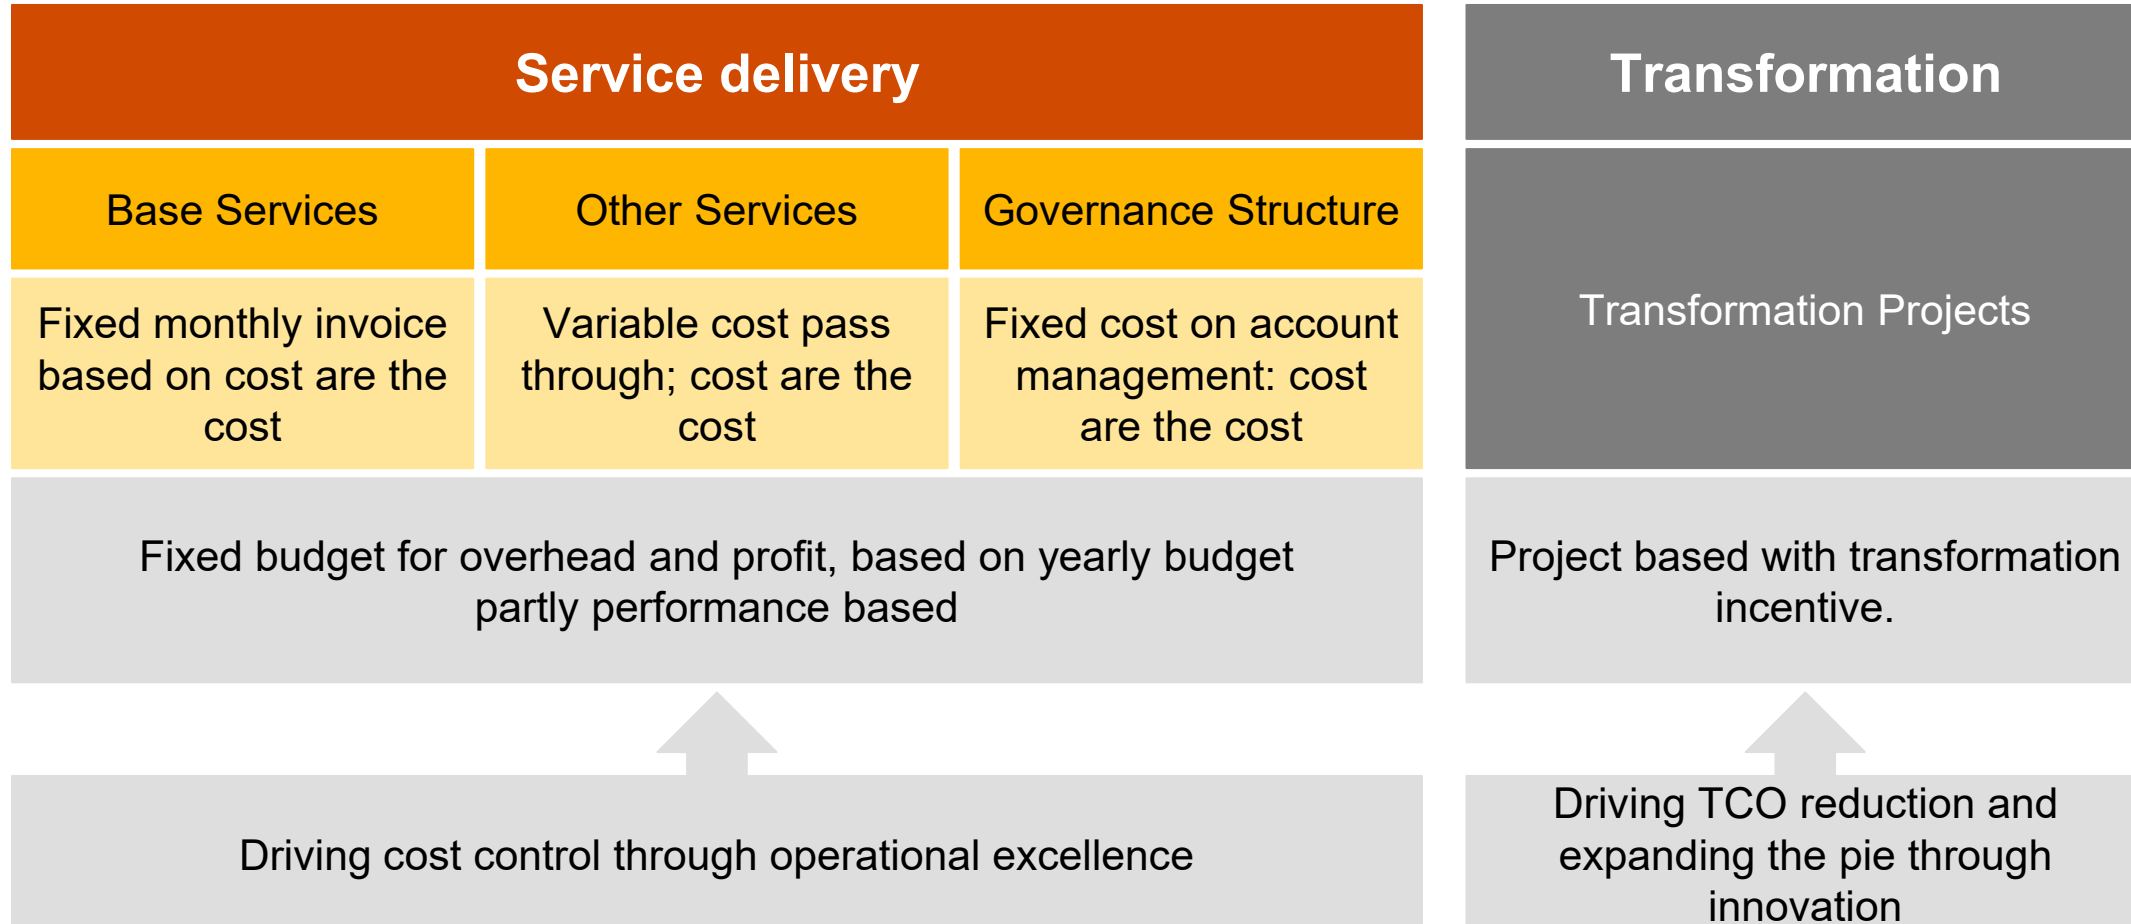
Service delivery

Transformation

Base Services

Other Services

Governance Structure

Fixed monthly invoice based on cost are the cost

Variable cost pass through; cost are the cost

Fixed cost on account management: cost are the cost

Transformation Projects

Fixed budget for overhead and profit, based on yearly budget partly performance based

Project based with transformation incentive.

Driving cost control through operational excellence

Driving TCO reduction and expanding the pie through innovation